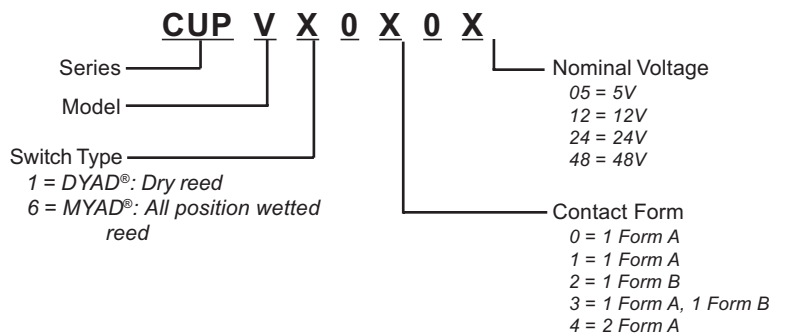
CUP V X 0 X 0 X

Series

Model

Switch Type
1 = DYAD®: Dry reed
6 = MYAD®: All position wetted reed

Nominal Voltage
05 = 5V
12 = 12V
24 = 24V
48 = 48V

Contact Form
0 = 1 Form A
1 = 1 Form A
2 = 1 Form B
3 = 1 Form A, 1 Form B
4 = 2 Form A